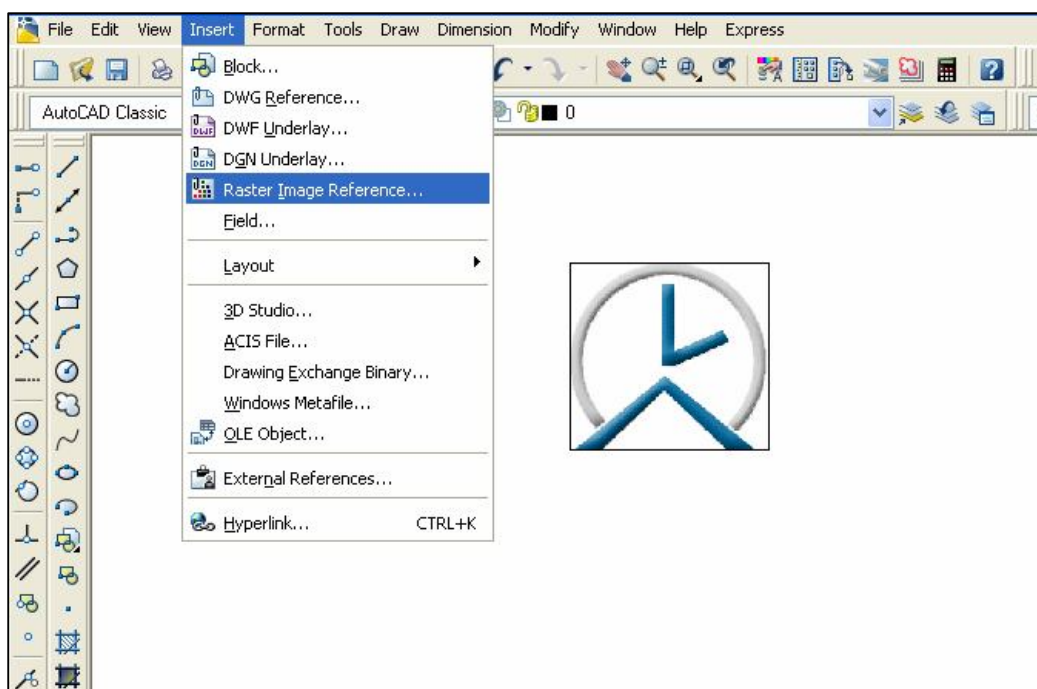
File Edit View Insert Format Tools Draw Dimension Modify Window Help Express

AutoCAD Classic

0

Block...
DWG Reference...
DWF Underlay...
DGN Underlay...
Raster Image Reference...
Field...
Layout
3D Studio...
ACIS File...
Drawing Exchange Binary...
Windows Metafile...
OLE Object...
External References...
Hyperlink... CTRL+K